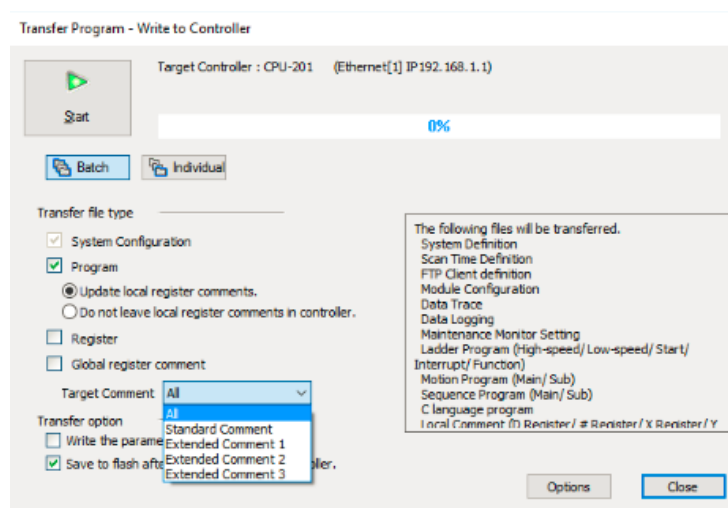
Transfer Program - Write to Controller

Start

Target Controller : CPU-201 (Ethernet[1] IP192.168.1.1)

0%

Batch

Individual

Transfer file type

System Configuration

Program

Update local register comments.

Do not leave local register comments in controller.

Register

Global register comment

Target Comment All

All
Standard Comment
Extended Comment 1
Extended Comment 2
Extended Comment 3

Transfer option

Write the parame

Save to flash afte

oller.

The following files will be transferred.
System Definition
Scan Time Definition
FTP Client definition
Module Configuration
Data Trace
Data Logging
Maintenance Monitor Setting
Ladder Program (High-speed/ Low-speed/ Start/ Interrupt/ Function)
Motion Program (Main/ Sub)
Sequence Program (Main/ Sub)
C language program
Local Comment (D Register/ # Register/ X Register/ Y

Options

Close